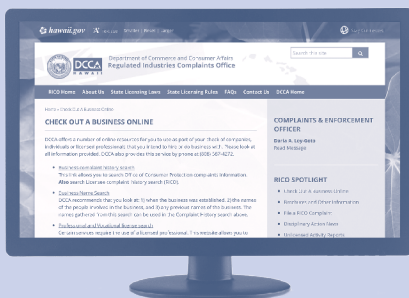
hawaii.gov

DCCA HAWAII

Department of Commerce and Consumer Affairs
Regulated Industries Complaints Office

Search this site

RICO Home | About Us | State Licensing Laws | State Licensing Rules | FAQs | Contact Us | DCCA Home

Home » Check Out A Business Online

CHECK OUT A BUSINESS ONLINE

DCCA offers a number of online resources for you to use as part of your check of companies, individuals or licensed professionals that you intend to hire or do business with. Please look at all information provided. DCCA also provides this service by phone at (808) 587-4272.

Business and Licensing search
This link allows you to search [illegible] Consumer Protection complaints information. Also search Licensee complaint history search (RICO).

Business Name Search
DCCA recommends that you look at: 1) when the business was established, 2) the names of the people involved in the business, and 3) any previous name of the business. The names gathered from this search can be used in the Complaint History Search above.

Professional and Vocational license search
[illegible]

COMPLAINTS & ENFORCEMENT OFFICER

Daria A. Loy-Goto
RICO Manager

RICO SPOTLIGHT

Check Licenses & Businesses Online
Businesses and Other Information
File a RICO Complaint
Disciplinary Action News
Unlicensed Activity Reports